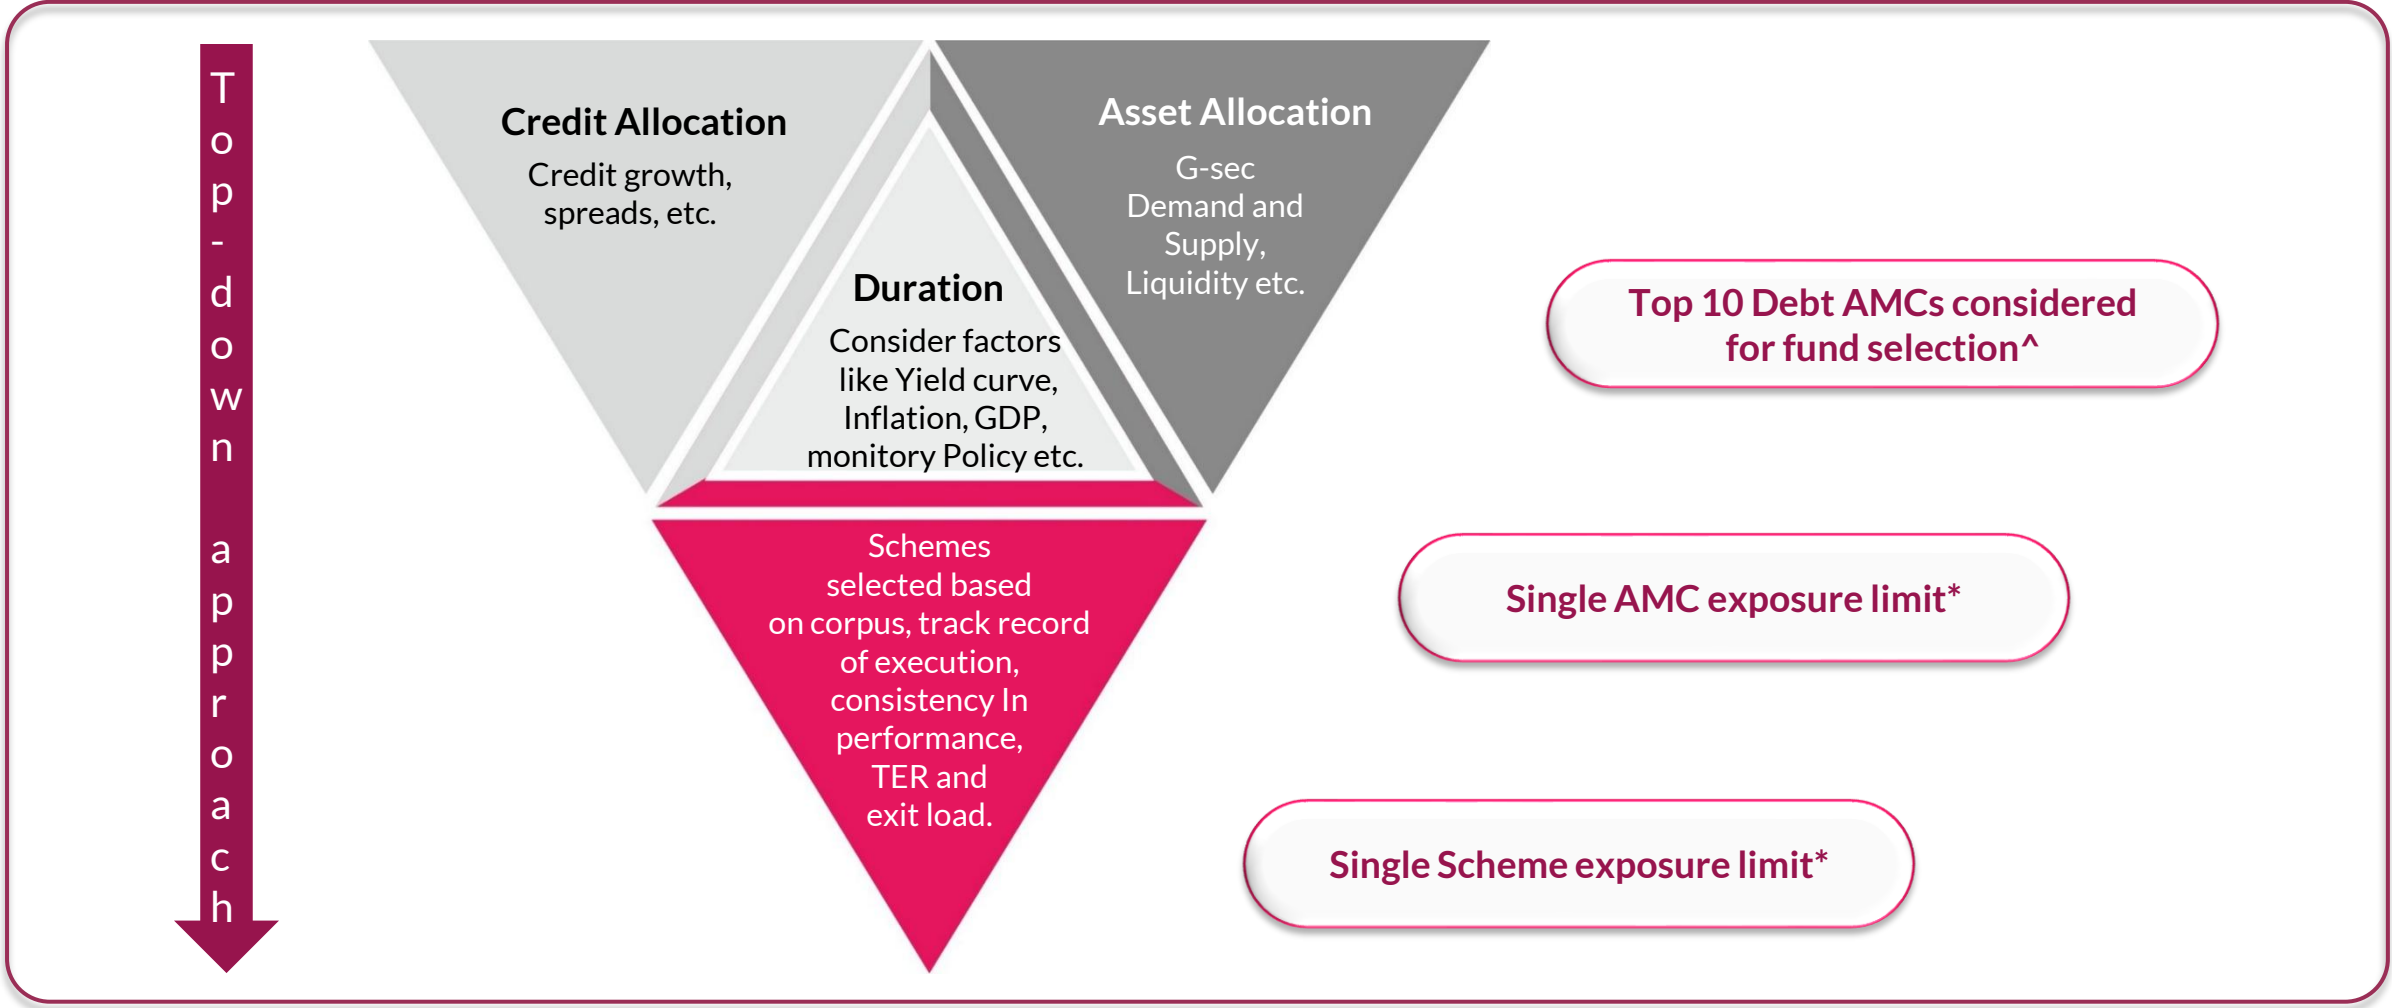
Top-down approach

Credit Allocation
Credit growth, spreads, etc.

Asset Allocation
G-sec Demand and Supply, Liquidity etc.

Duration
Consider factors like Yield curve, Inflation, GDP, monitory Policy etc.

Schemes selected based on corpus, track record of execution, consistency In performance, TER and exit load.

Top 10 Debt AMCs considered for fund selection^

Single AMC exposure limit*

Single Scheme exposure limit*